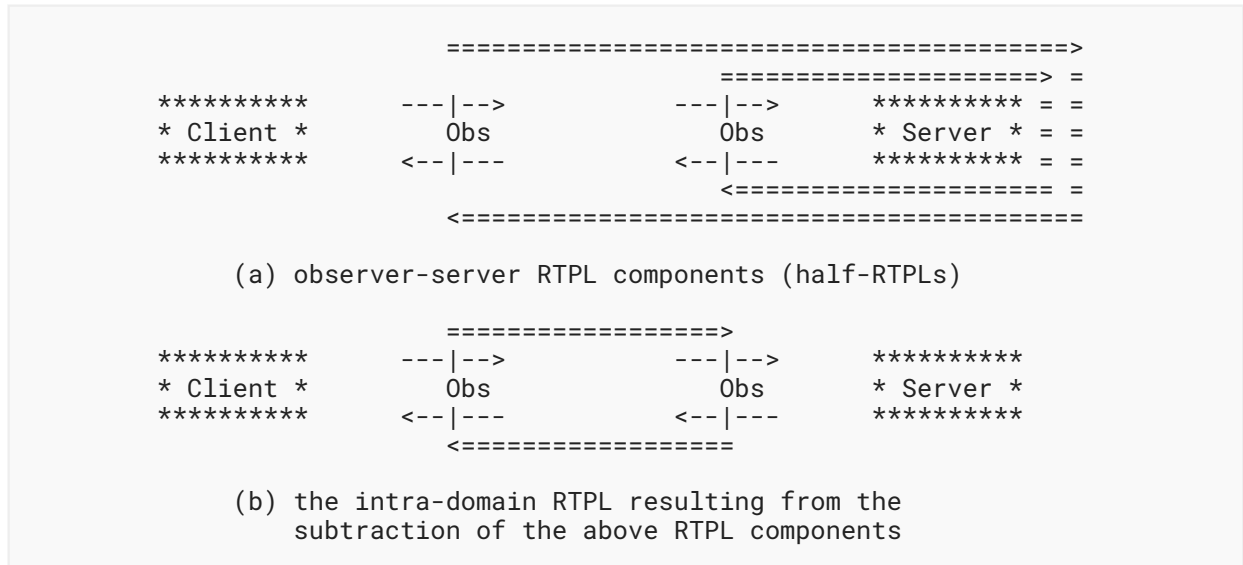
==========================================>
                                  ====================> =
**********     ---|-->          ---|-->     ********** = =
* Client *       Obs              Obs       * Server * = =
**********     <--|---          <--|---     ********** = =
                                  <==================== =
                <==========================================

(a) observer-server RTPL components (half-RTPLs)

                ==================>
**********     ---|-->          ---|-->     **********
* Client *       Obs              Obs       * Server *
**********     <--|---          <--|---     **********
                <==================

(b) the intra-domain RTPL resulting from the subtraction of the above RTPL components